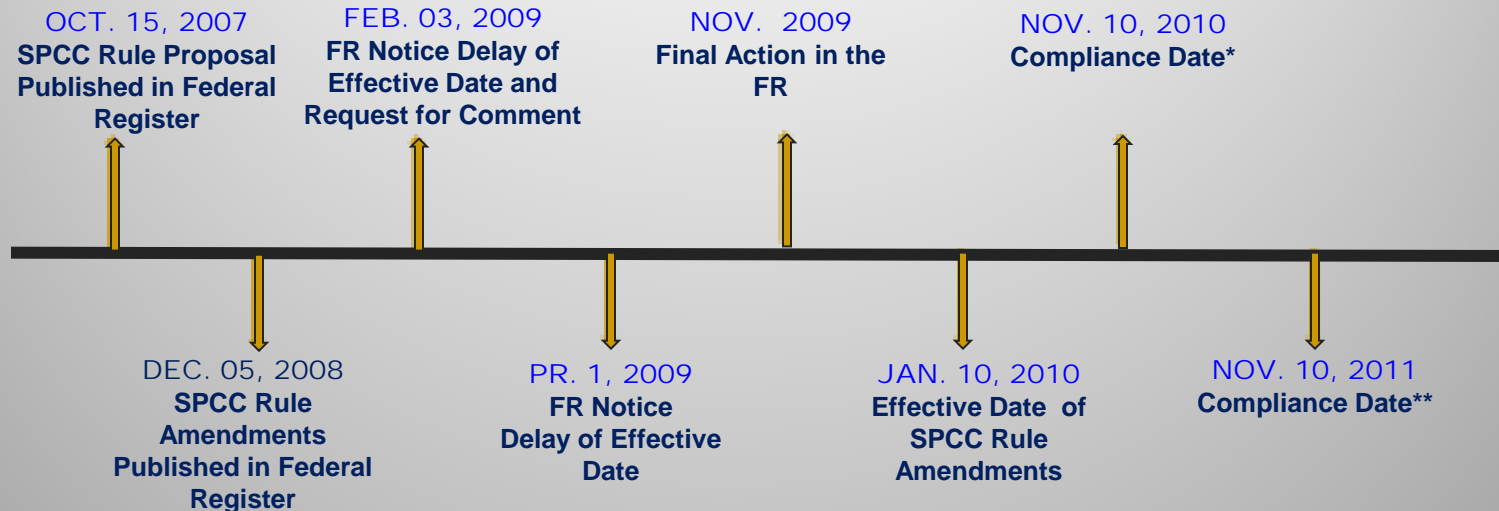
OCT. 15, 2007
SPCC Rule Proposal Published in Federal Register

FEB. 03, 2009
FR Notice Delay of Effective Date and Request for Comment

NOV. 2009
Final Action in the FR

NOV. 10, 2010
Compliance Date*

DEC. 05, 2008
SPCC Rule Amendments Published in Federal Register

PR. 1, 2009
FR Notice Delay of Effective Date

JAN. 10, 2010
Effective Date of SPCC Rule Amendments

NOV. 10, 2011
Compliance Date**